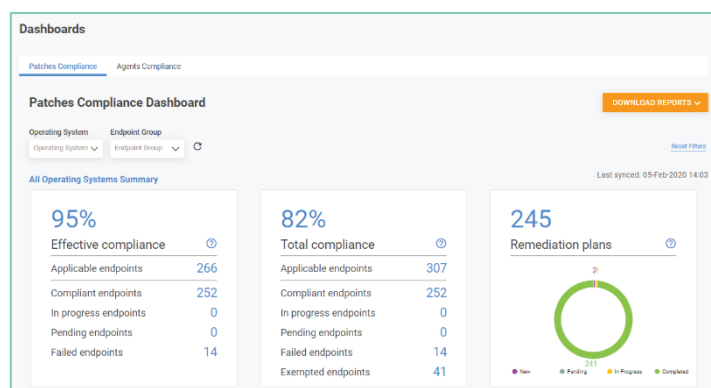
Dashboards

Patches Compliance

Agents Compliance

Patches Compliance Dashboard

DOWNLOAD REPORTS

Operating System
Operating System

Endpoint Group
Endpoint Group

Reset Filters

All Operating Systems Summary

Last synced: 05-Feb-2020 14:03

95%
Effective compliance

| Applicable endpoints | 266 |
|---|---|
| Compliant endpoints | 252 |
| In progress endpoints | 0 |
| Pending endpoints | 0 |
| Failed endpoints | 14 |

82%
Total compliance

| Applicable endpoints | 307 |
|---|---|
| Compliant endpoints | 252 |
| In progress endpoints | 0 |
| Pending endpoints | 0 |
| Failed endpoints | 14 |
| Exempted endpoints | 41 |

245
Remediation plans

2
241

New
Pending
In Progress
Completed